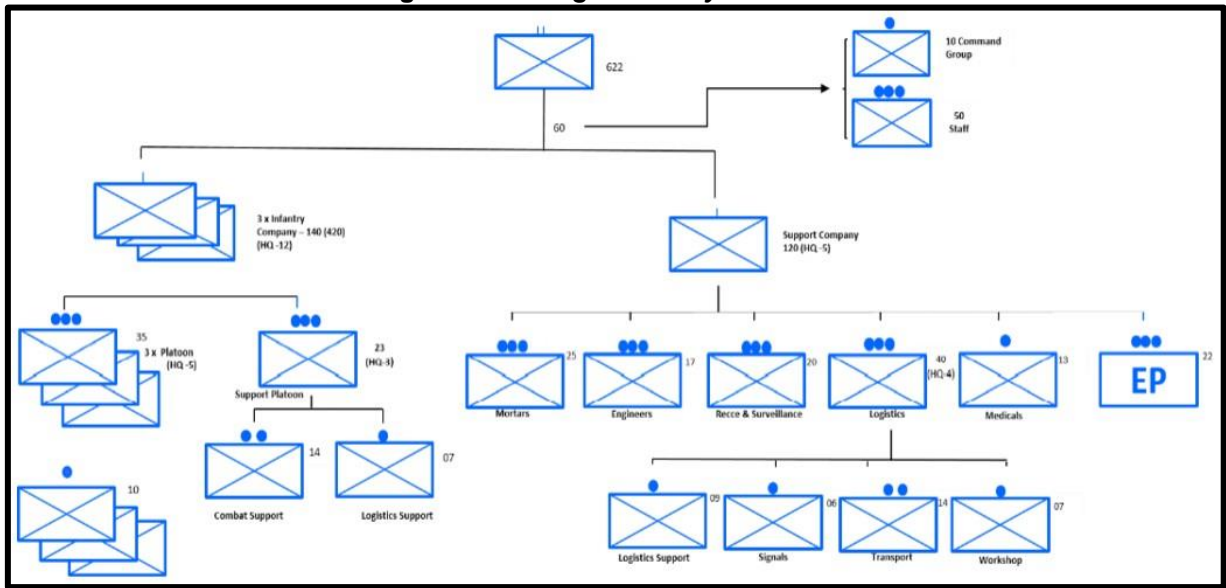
622

60

10 Command Group

50 Staff

3 x Infantry Company – 140 (420) (HQ -12)

Support Company 120 (HQ -5)

35
3 x Platoon (HQ -5)

23 (HQ-3)
Support Platoon

14
Combat Support

07
Logistics Support

10

25
Mortars

17
Engineers

20
Recce & Surveillance

40 (HQ-4)
Logistics

13
Medicals

22
EP

09
Logistics Support

06
Signals

14
Transport

07
Workshop